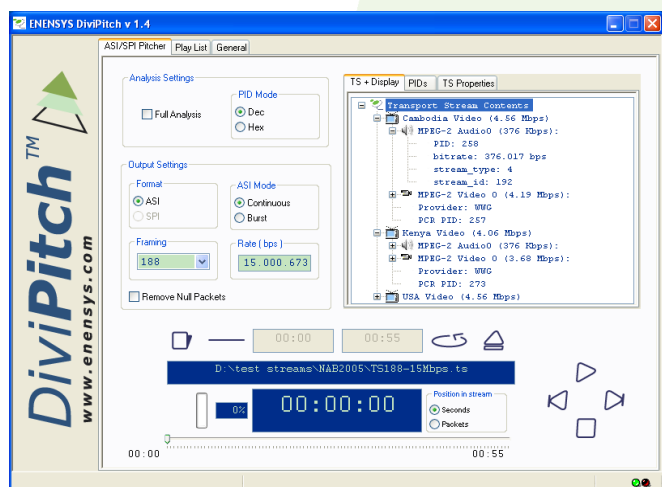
ENENSYS DiviPitch v 1.4

ASI/SPI Pitcher | Play List | General

Analysis Settings
Full Analysis
PID Mode
Dec
Hex

Output Settings
Format
ASI
SPI
ASI Mode
Continuous
Burst
Framing
188
Rate ( bps )
15.000.673
Remove Null Packets

TS + Display | PIDs | TS Properties

Transport Stream Contents
Cambodia Video (4.56 Mbps)
MPEG-2 Audio0 (376 Kbps):
PID: 258
bitrate: 376.017 bps
stream_type: 4
stream_id: 192
MPEG-2 Video 0 (4.19 Mbps):
Provider: WWG
PCR PID: 257
Kenya Video (4.06 Mbps)
MPEG-2 Audio0 (376 Kbps):
MPEG-2 Video 0 (3.68 Mbps):
Provider: WWG
PCR PID: 273
USA Video (4.56 Mbps)

00:00
00:55

D:\test streams\NAB2005\TS188-15Mbps.ts

0%
00:00:00
Position in stream
Seconds
Packets

00:00
00:55

DiviPitch™
www.enensys.com